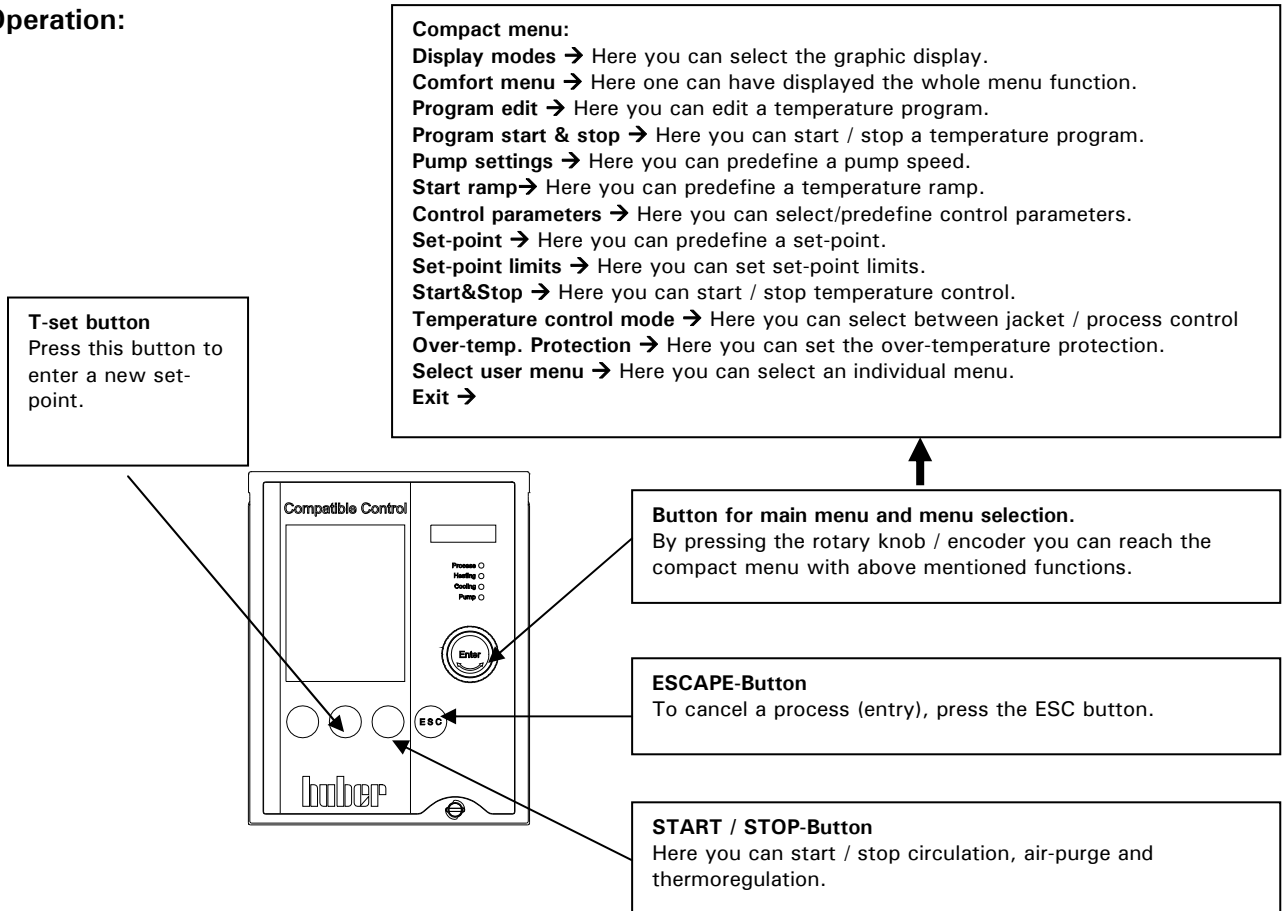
Operation:

Compact menu:
Display modes → Here you can select the graphic display.
Comfort menu → Here one can have displayed the whole menu function.
Program edit → Here you can edit a temperature program.
Program start & stop → Here you can start / stop a temperature program.
Pump settings → Here you can predefine a pump speed.
Start ramp→ Here you can predefine a temperature ramp.
Control parameters → Here you can select/predefine control parameters.
Set-point → Here you can predefine a set-point.
Set-point limits → Here you can set set-point limits.
Start&Stop → Here you can start / stop temperature control.
Temperature control mode → Here you can select between jacket / process control
Over-temp. Protection → Here you can set the over-temperature protection.
Select user menu → Here you can select an individual menu.
Exit →

T-set button
Press this button to enter a new set-point.

Compatible Control

Process
Heating
Cooling
Pump

Enter

ESC

huber

Button for main menu and menu selection.
By pressing the rotary knob / encoder you can reach the compact menu with above mentioned functions.

ESCAPE-Button
To cancel a process (entry), press the ESC button.

START / STOP-Button
Here you can start / stop circulation, air-purge and thermoregulation.